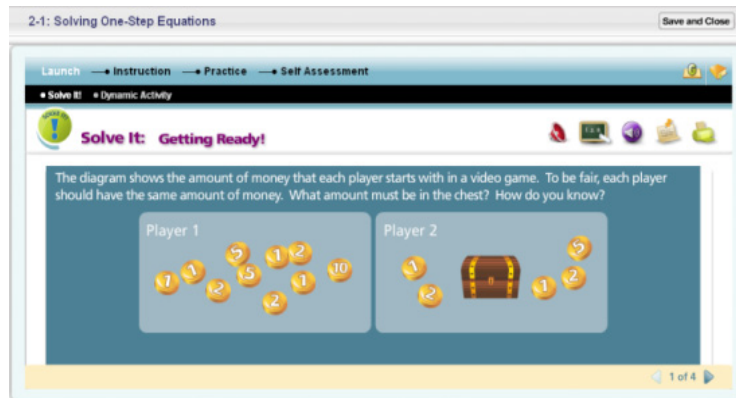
2-1: Solving One-Step Equations

Save and Close

Launch → Instruction → Practice → Self Assessment

• Solve It! • Dynamic Activity

Solve It: Getting Ready!

The diagram shows the amount of money that each player starts with in a video game. To be fair, each player should have the same amount of money. What amount must be in the chest? How do you know?

Player 1

1 1 5 1 2 2 5 1 10 2

Player 2

1 2 1 2 5

1 of 4